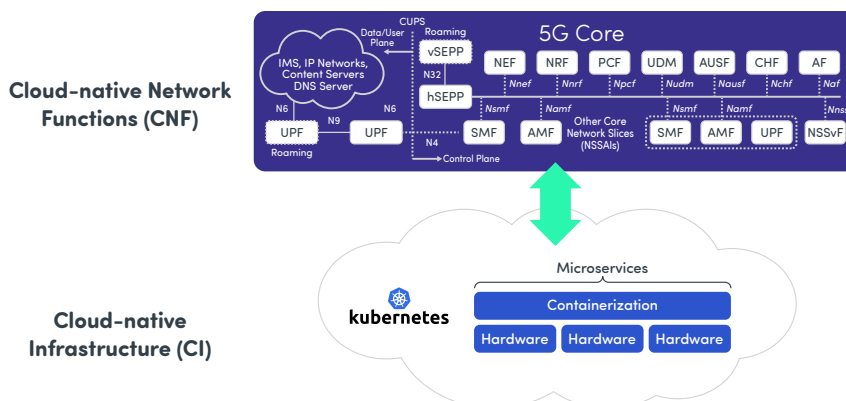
Cloud-native Network Functions (CNF)

CUPS

Data/User Plane

Roaming

5G Core

IMS, IP Networks, Content Servers DNS Server

vSEPP

N32

hSEPP

NEF

NRF

PCF

UDM

AUSF

CHF

AF

Nnef

Nnrf

Npcf

Nudm

Nausf

Nchf

Naf

Nsmf

Namf

Nsmf

Namf

Nnss

N6

N6

N9

UPF

UPF

SMF

AMF

Other Core Network Slices (NSSAIs)

SMF

AMF

UPF

NSSvF

Roaming

N4

Control Plane

Microservices

kubernetes

Containerization

Hardware

Hardware

Hardware

Cloud-native Infrastructure (CI)